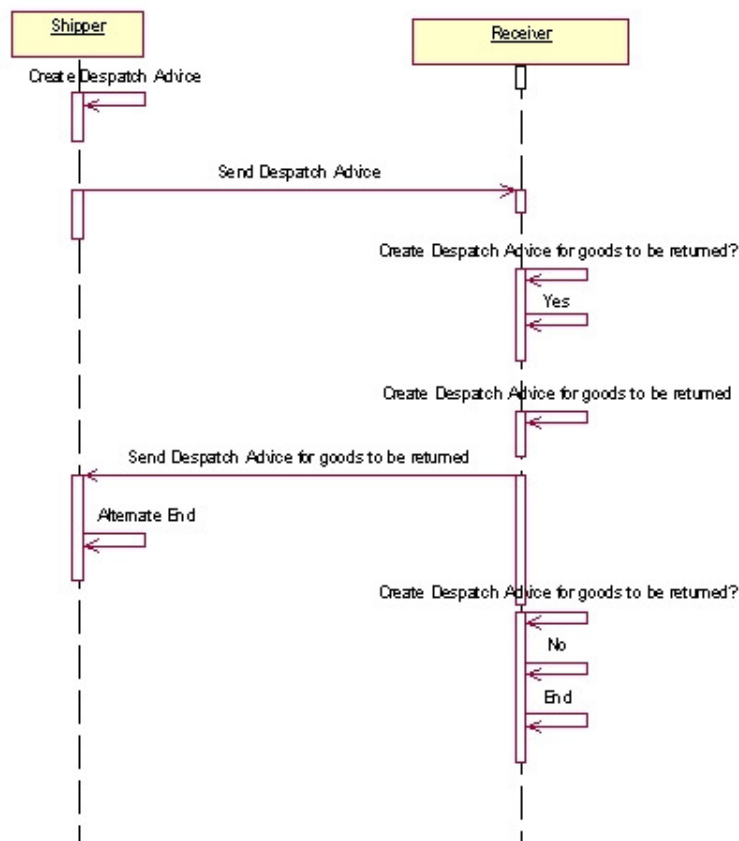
Shipper

Receiver

Create Despatch Advice

Send Despatch Advice

Create Despatch Advice for goods to be returned?

Yes

Create Despatch Advice for goods to be returned

Send Despatch Advice for goods to be returned

Alternate End

Create Despatch Advice for goods to be returned?

No

End